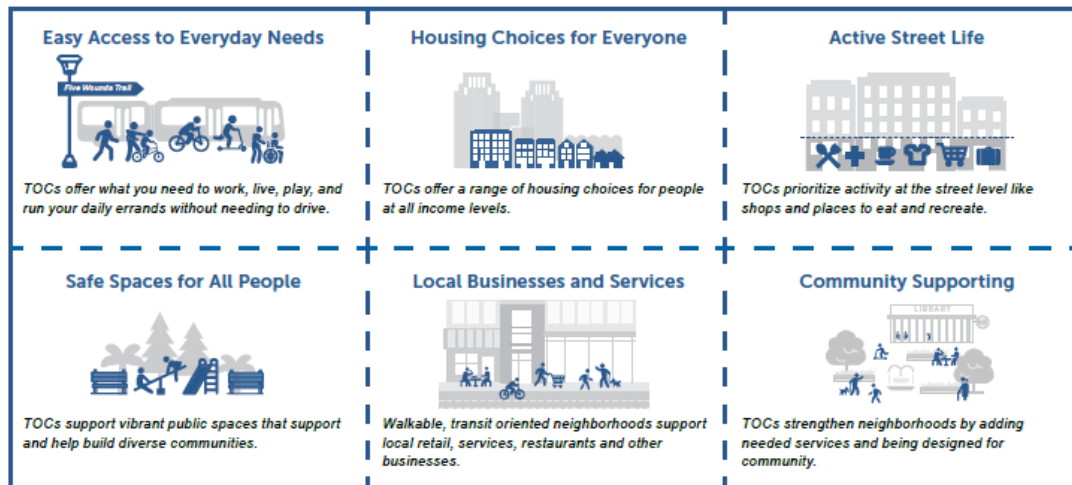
Easy Access to Everyday Needs

Five Wounds Trail

TOCs offer what you need to work, live, play, and run your daily errands without needing to drive.

Housing Choices for Everyone

TOCs offer a range of housing choices for people at all income levels.

Active Street Life

TOCs prioritize activity at the street level like shops and places to eat and recreate.

Safe Spaces for All People

TOCs support vibrant public spaces that support and help build diverse communities.

Local Businesses and Services

Walkable, transit oriented neighborhoods support local retail, services, restaurants and other businesses.

Community Supporting

LIBRARY

TOCs strengthen neighborhoods by adding needed services and being designed for community.